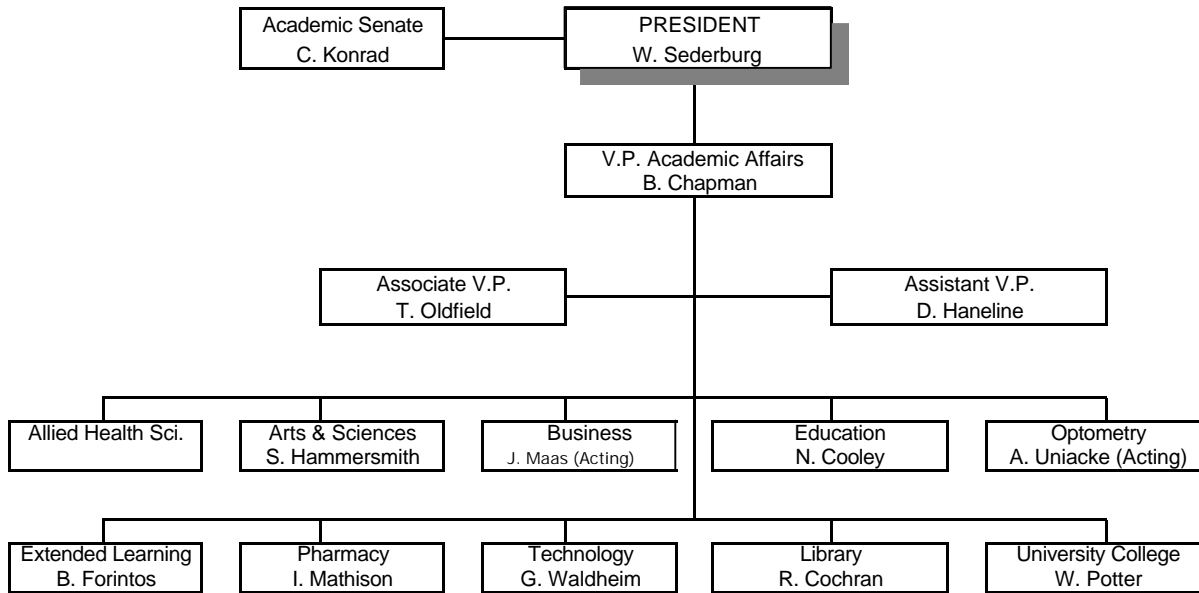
Academic Senate
C. Konrad

PRESIDENT
W. Sederburg

V.P. Academic Affairs
B. Chapman

Associate V.P.
T. Oldfield

Assistant V.P.
D. Haneline

Allied Health Sci.

Arts & Sciences
S. Hammersmith

Business
J. Maas (Acting)

Education
N. Cooley

Optometry
A. Uniacke (Acting)

Extended Learning
B. Forintos

Pharmacy
I. Mathison

Technology
G. Waldheim

Library
R. Cochran

University College
W. Potter